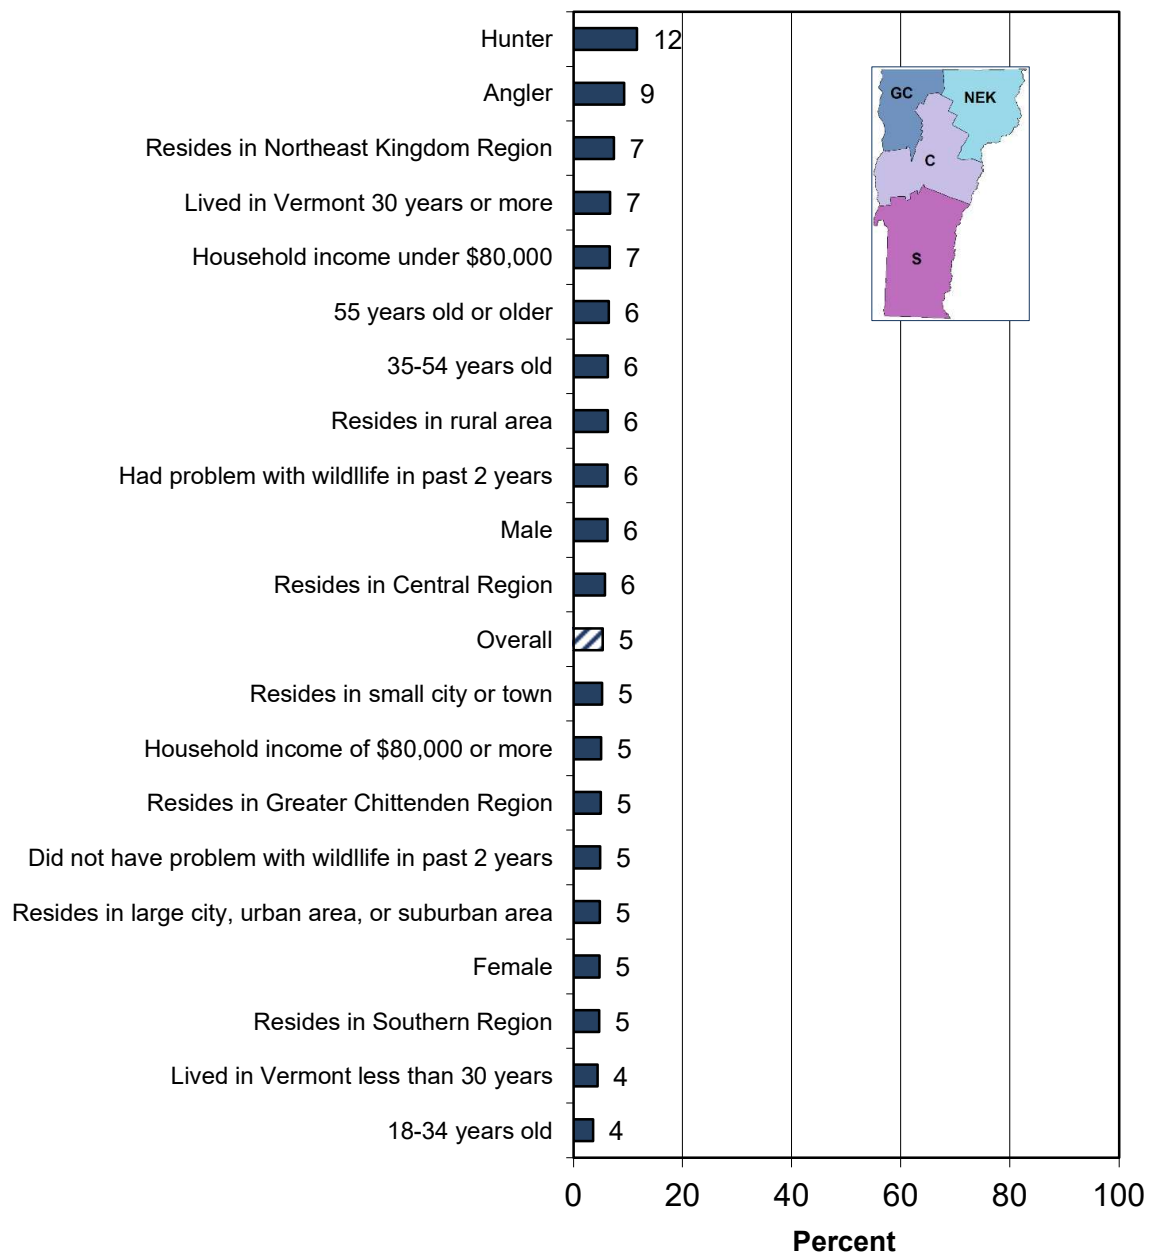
Hunter 12
Angler 9
Resides in Northeast Kingdom Region 7
Lived in Vermont 30 years or more 7
Household income under $80,000 7
55 years old or older 6
35-54 years old 6
Resides in rural area 6
Had problem with wildllife in past 2 years 6
Male 6
Resides in Central Region 6
Overall 5
Resides in small city or town 5
Household income of $80,000 or more 5
Resides in Greater Chittenden Region 5
Did not have problem with wildllife in past 2 years 5
Resides in large city, urban area, or suburban area 5
Female 5
Resides in Southern Region 5
Lived in Vermont less than 30 years 4
18-34 years old 4

GC
NEK
C
S

0 20 40 60 80 100
Percent